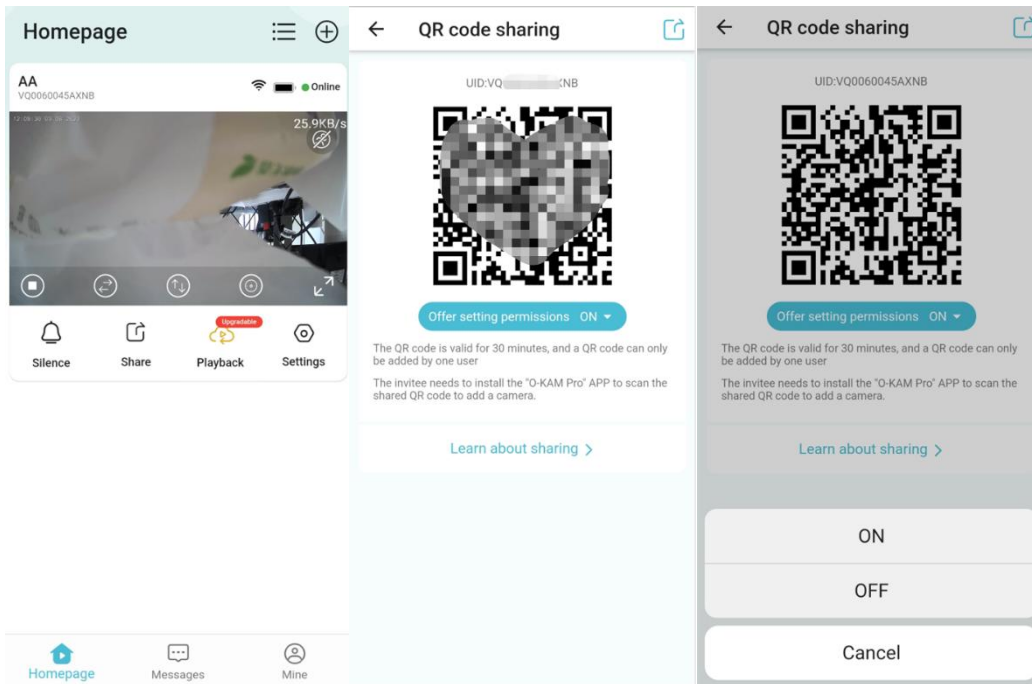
Homepage

AA
VQ0060045AXNB
Online
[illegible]
25.9KB/s

Silence
Share
Upgradable
Playback
Settings

Homepage
Messages
Mine

QR code sharing

UID:VQ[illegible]XNB

Offer setting permissions ON

The QR code is valid for 30 minutes, and a QR code can only be added by one user

The invitee needs to install the "O-KAM Pro" APP to scan the shared QR code to add a camera.

Learn about sharing >

QR code sharing

UID:VQ0060045AXNB

Offer setting permissions ON

The QR code is valid for 30 minutes, and a QR code can only be added by one user

The invitee needs to install the "O-KAM Pro" APP to scan the shared QR code to add a camera.

Learn about sharing >

ON

OFF

Cancel